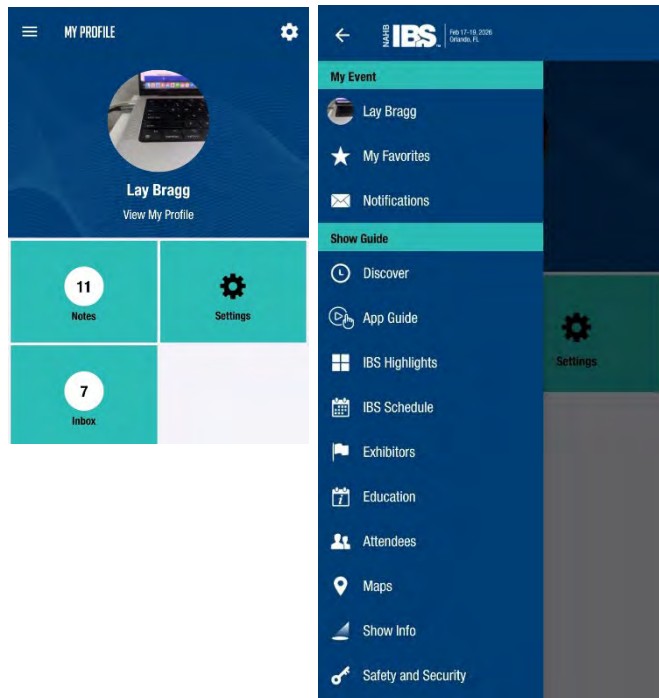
MY PROFILE

Lay Bragg
View My Profile

11
Notes

Settings

7
Inbox

NAHB IBS Feb 17-19, 2026 Orlando, FL

My Event

Lay Bragg

My Favorites

Notifications

Show Guide

Discover

App Guide

IBS Highlights

IBS Schedule

Exhibitors

Education

Attendees

Maps

Show Info

Safety and Security

Settings